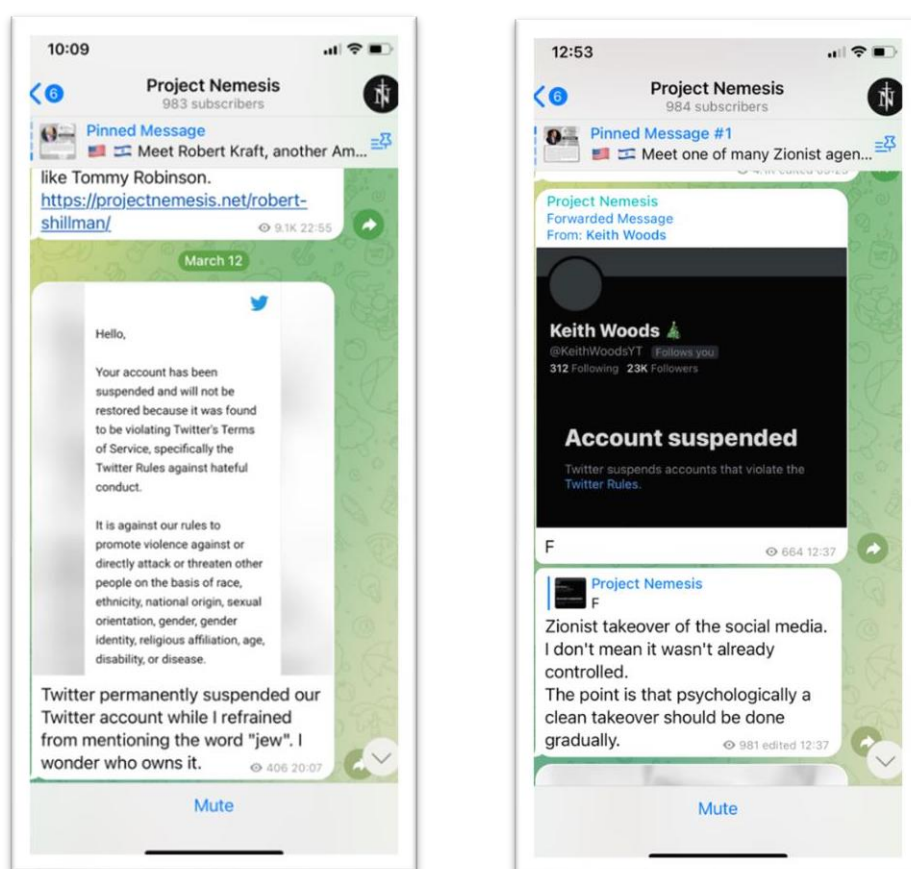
10:09

6

Project Nemesis
983 subscribers

Pinned Message
🇺🇸 🇮🇱 Meet Robert Kraft, another Am...

like Tommy Robinson. https://projectnemesis.net/robert-shillman/
9.1K 22:55

March 12

Hello,

Your account has been suspended and will not be restored because it was found to be violating Twitter's Terms of Service, specifically the Twitter Rules against hateful conduct.

It is against our rules to promote violence against or directly attack or threaten other people on the basis of race, ethnicity, national origin, sexual orientation, gender, gender identity, religious affiliation, age, disability, or disease.

Twitter permanently suspended our Twitter account while I refrained from mentioning the word "jew". I wonder who owns it.
406 20:07

Mute

12:53

6

Project Nemesis
984 subscribers

Pinned Message #1
🇺🇸 🇮🇱 Meet one of many Zionist agen...

Project Nemesis
Forwarded Message
From: Keith Woods

Keith Woods 🎄
@KeithWoodsYT Follows you
312 Following 23K Followers

Account suspended
Twitter suspends accounts that violate the Twitter Rules.

F
664 12:37

Project Nemesis
F
Zionist takeover of the social media. I don't mean it wasn't already controlled.
The point is that psychologically a clean takeover should be done gradually.
981 edited 12:37

Mute